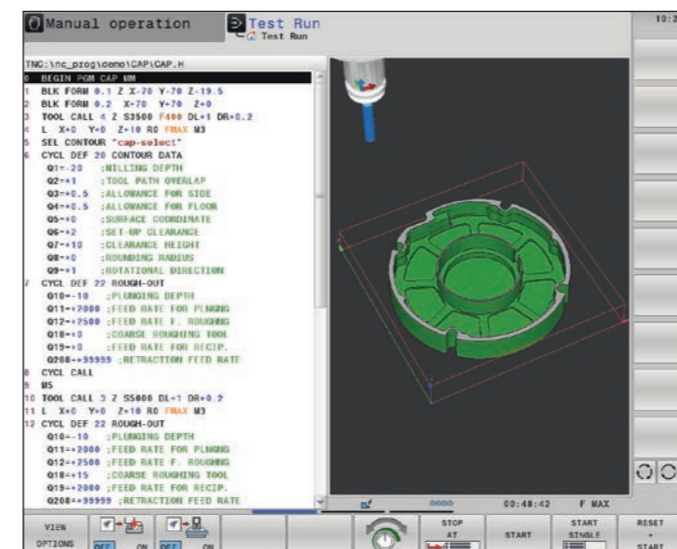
Manual operation
Test Run
Test Run
10:2

TNC:\nc_prog\demo\CAP\CAP.H
0 BEGIN PGM CAP MM
1 BLK FORM 0.1 Z X-70 Y-70 Z-19.5
2 BLK FORM 0.2 X+70 Y+70 Z+0
3 TOOL CALL 4 Z S3500 F400 DL+1 DR+0.2
4 L X+0 Y+0 Z+10 R0 FMAX M3
5 SEL CONTOUR "cap-select"
6 CYCL DEF 20 CONTOUR DATA
Q1=-20 ;MILLING DEPTH
Q2=+1 ;TOOL PATH OVERLAP
Q3=+0.5 ;ALLOWANCE FOR SIDE
Q4=+0.5 ;ALLOWANCE FOR FLOOR
Q5=+0 ;SURFACE COORDINATE
Q6=+2 ;SET-UP CLEARANCE
Q7=+10 ;CLEARANCE HEIGHT
Q8=+0 ;ROUNDING RADIUS
Q9=+1 ;ROTATIONAL DIRECTION
7 CYCL DEF 22 ROUGH-OUT
Q10=-10 ;PLUNGING DEPTH
Q11=+2000 ;FEED RATE FOR PLNGNG
Q12=+2500 ;FEED RATE F. ROUGHNG
Q18=+0 ;COARSE ROUGHING TOOL
Q19=+0 ;FEED RATE FOR RECIP.
Q208=+99999 ;RETRACTION FEED RATE
8 CYCL CALL
9 M5
10 TOOL CALL 3 Z S5000 DL+1 DR+0.2
11 L X+0 Y+0 Z+10 R0 FMAX M3
12 CYCL DEF 22 ROUGH-OUT
Q10=-10 ;PLUNGING DEPTH
Q11=+2000 ;FEED RATE FOR PLNGNG
Q12=+2500 ;FEED RATE F. ROUGHNG
Q18=+15 ;COARSE ROUGHING TOOL
Q19=+2000 ;FEED RATE FOR RECIP.
Q208=+99999 ;RETRACTION FEED RATE

00:48:42 F MAX

VIEW OPTIONS | OFF ON | OFF ON | STOP AT | START | START SINGLE | RESET + START